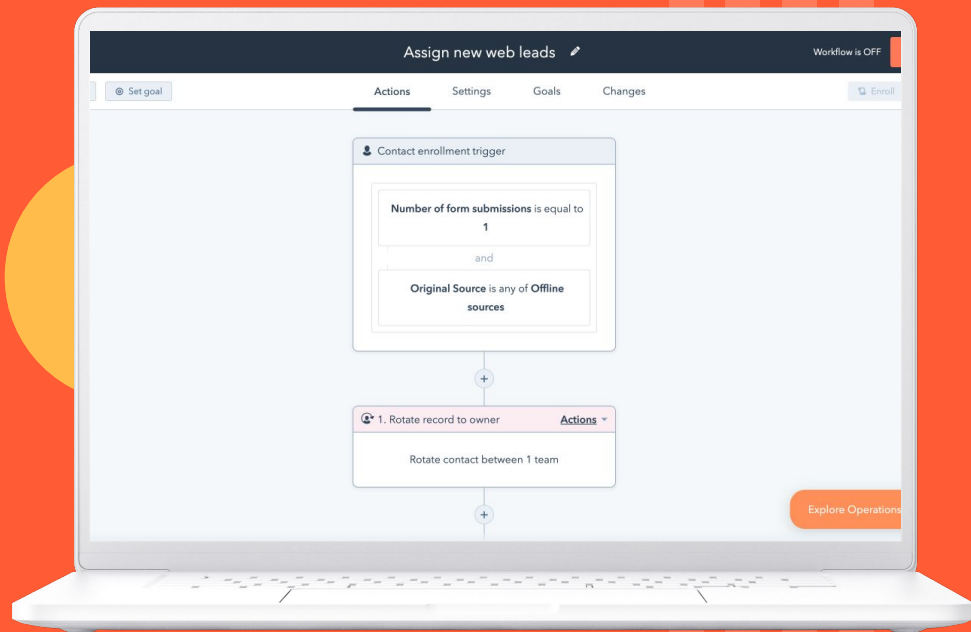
Assign new web leads

Workflow is OFF

Set goal

Actions

Settings

Goals

Changes

Enroll

Contact enrollment trigger

Number of form submissions is equal to 1

and

Original Source is any of Offline sources

+

1. Rotate record to owner

Actions

Rotate contact between 1 team

+

Explore Operations